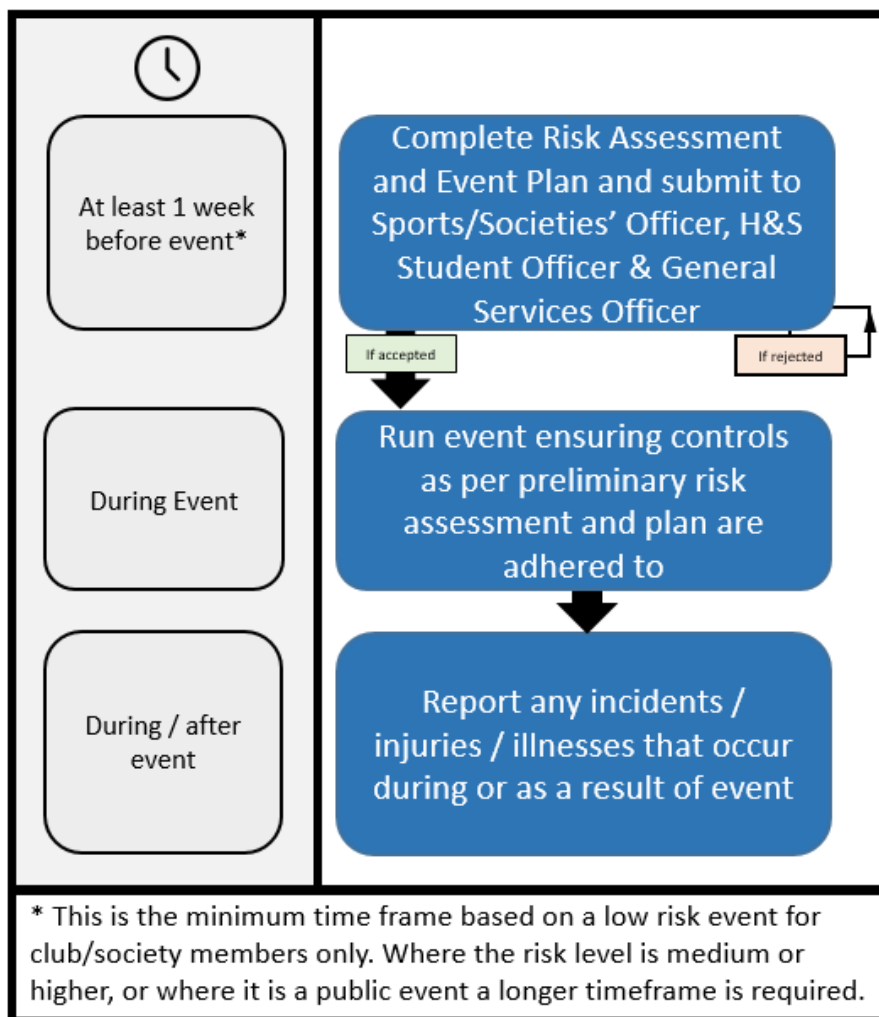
At least 1 week before event*

Complete Risk Assessment and Event Plan and submit to Sports/Societies' Officer, H&S Student Officer & General Services Officer

If accepted

If rejected

During Event

Run event ensuring controls as per preliminary risk assessment and plan are adhered to

During / after event

Report any incidents / injuries / illnesses that occur during or as a result of event

* This is the minimum time frame based on a low risk event for club/society members only. Where the risk level is medium or higher, or where it is a public event a longer timeframe is required.